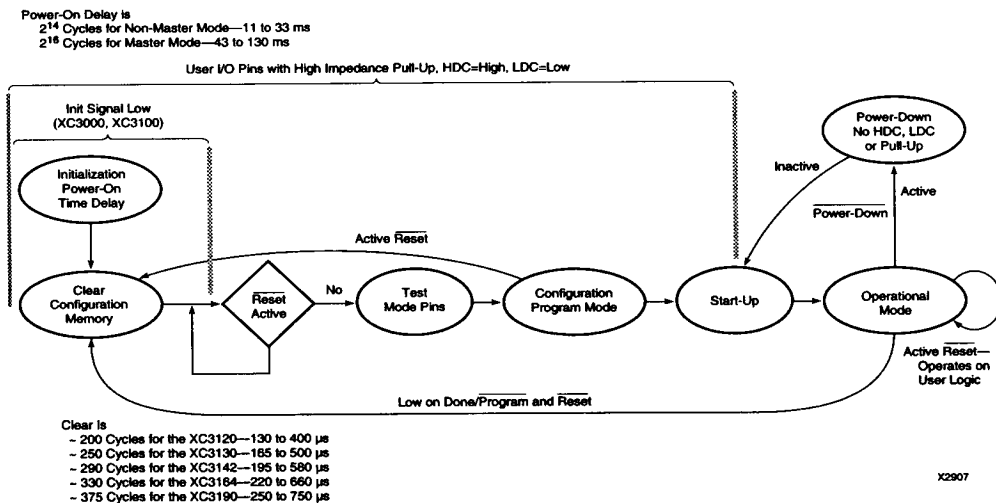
Power-On Delay is
$2^{14}$ Cycles for Non-Master Mode—11 to 33 ms
$2^{16}$ Cycles for Master Mode—43 to 130 ms

User I/O Pins with High Impedance Pull-Up, HDC=High, LDC=Low

Init Signal Low
(XC3000, XC3100)

Initialization
Power-On
Time Delay

Power-Down
No HDC, LDC
or Pull-Up

Inactive

Active

$\overline{\text{Power-Down}}$

Active $\overline{\text{Reset}}$

Clear
Configuration
Memory

$\overline{\text{Reset}}$
Active

No

Test
Mode Pins

Configuration
Program Mode

Start-Up

Operational
Mode

Active $\overline{\text{Reset}}$—
Operates on
User Logic

Low on Done/$\overline{\text{Program}}$ and $\overline{\text{Reset}}$

Clear Is
~ 200 Cycles for the XC3120—130 to 400 µs
~ 250 Cycles for the XC3130—165 to 500 µs
~ 290 Cycles for the XC3142—195 to 580 µs
~ 330 Cycles for the XC3164—220 to 660 µs
~ 375 Cycles for the XC3190—250 to 750 µs

X2907